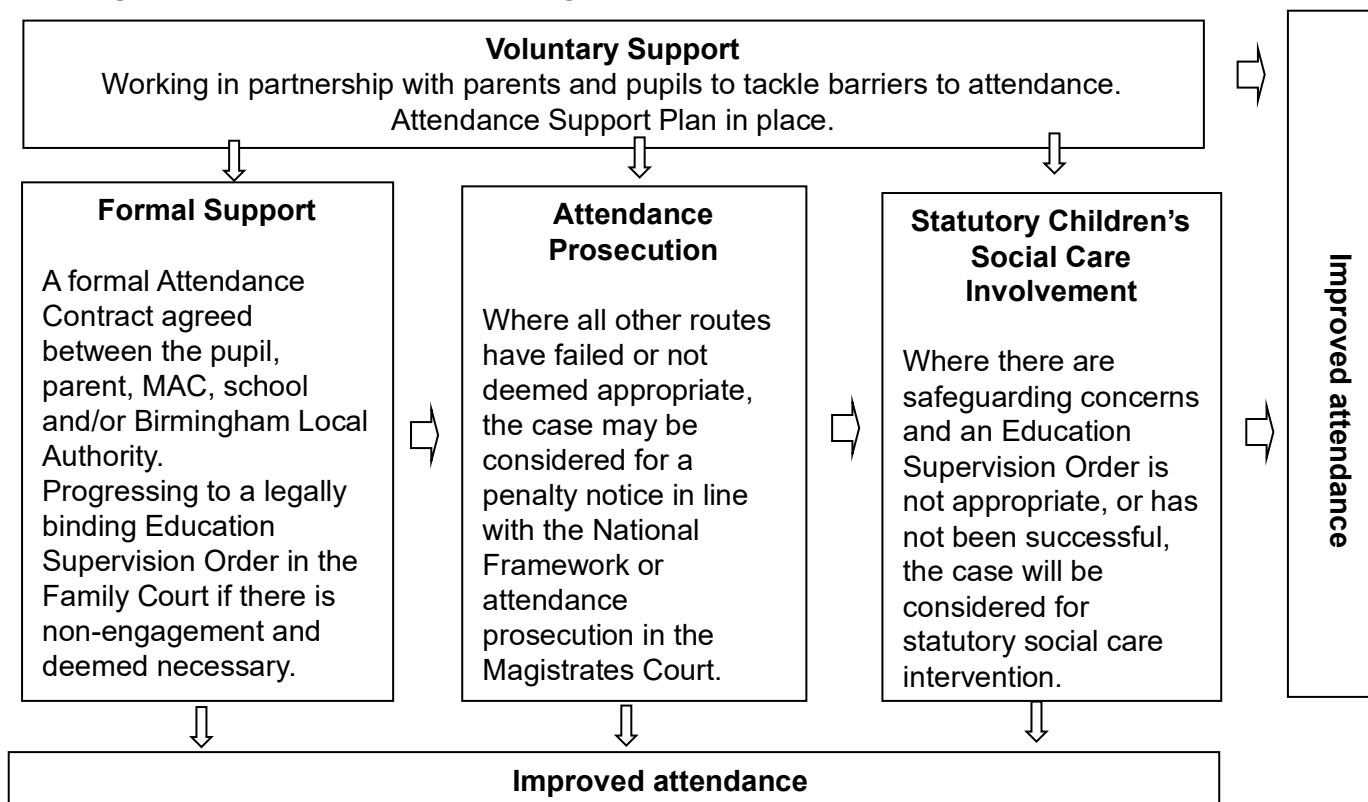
**Voluntary Support**
Working in partnership with parents and pupils to tackle barriers to attendance. Attendance Support Plan in place.

**Formal Support**

A formal Attendance Contract agreed between the pupil, parent, MAC, school and/or Birmingham Local Authority.
Progressing to a legally binding Education Supervision Order in the Family Court if there is non-engagement and deemed necessary.

**Attendance Prosecution**

Where all other routes have failed or not deemed appropriate, the case may be considered for a penalty notice in line with the National Framework or attendance prosecution in the Magistrates Court.

**Statutory Children's Social Care Involvement**

Where there are safeguarding concerns and an Education Supervision Order is not appropriate, or has not been successful, the case will be considered for statutory social care intervention.

**Improved attendance**

**Improved attendance**